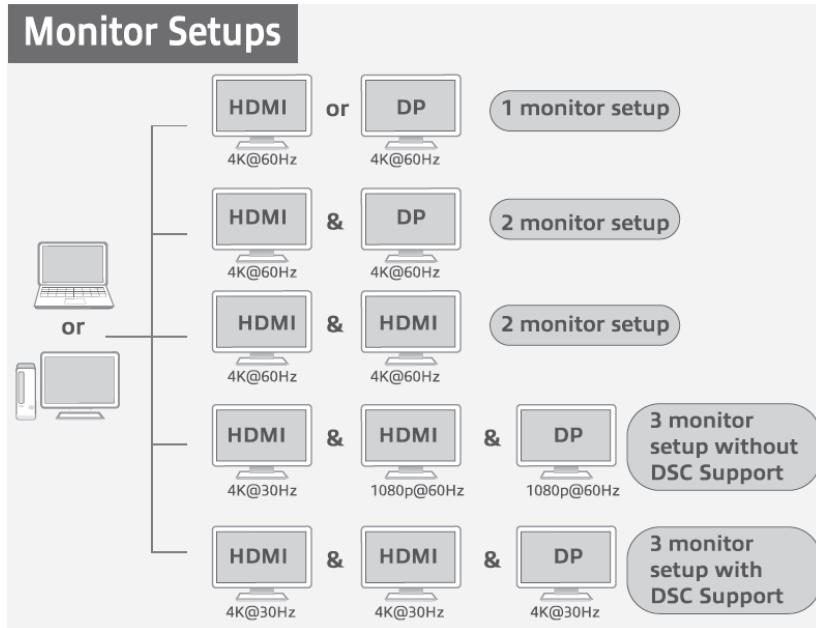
Monitor Setups

or

HDMI or DP
4K@60Hz 4K@60Hz
1 monitor setup

HDMI & DP
4K@60Hz 4K@60Hz
2 monitor setup

HDMI & HDMI
4K@60Hz 4K@60Hz
2 monitor setup

HDMI & HDMI & DP
4K@30Hz 1080p@60Hz 1080p@60Hz
3 monitor setup without DSC Support

HDMI & HDMI & DP
4K@30Hz 4K@30Hz 4K@30Hz
3 monitor setup with DSC Support